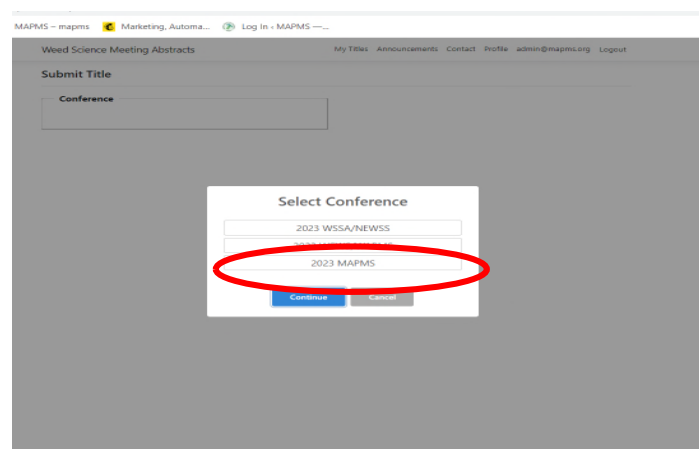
MAPMS – mapms Marketing, Automa... Log In ‹ MAPMS —...

Weed Science Meeting Abstracts

My Titles Announcements Contact Profile admin@mapms.org Logout

Submit Title

Conference

Select Conference

2023 WSSA/NEWSS

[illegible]

2023 MAPMS

Continue Cancel